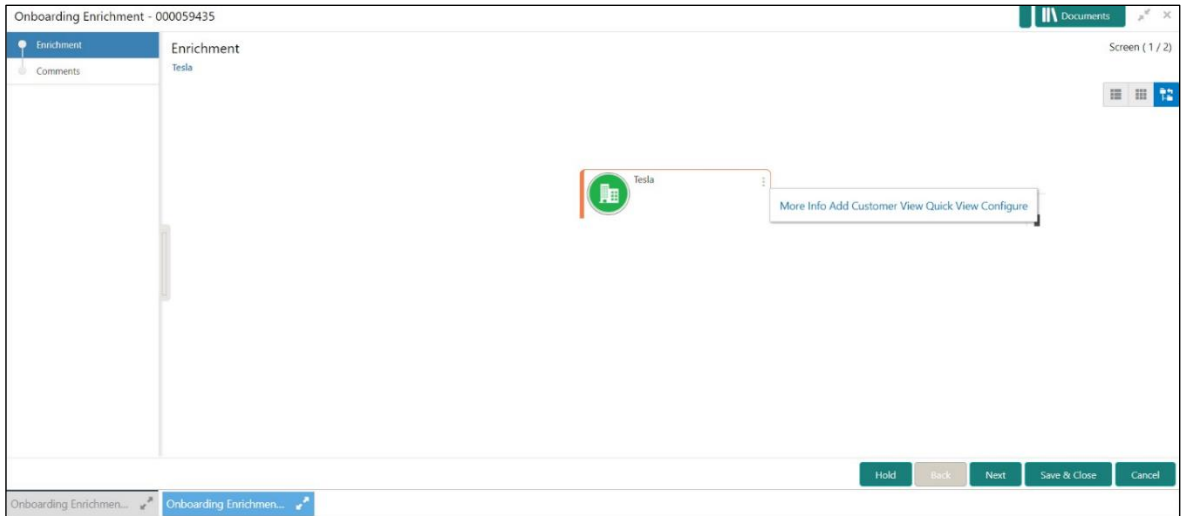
Onboarding Enrichment - 000059435

Documents

Enrichment

Comments

Enrichment

Tesla

Screen ( 1 / 2)

Tesla

More Info Add Customer View Quick View Configure

Hold

Back

Next

Save & Close

Cancel

Onboarding Enrichmen...

Onboarding Enrichmen...